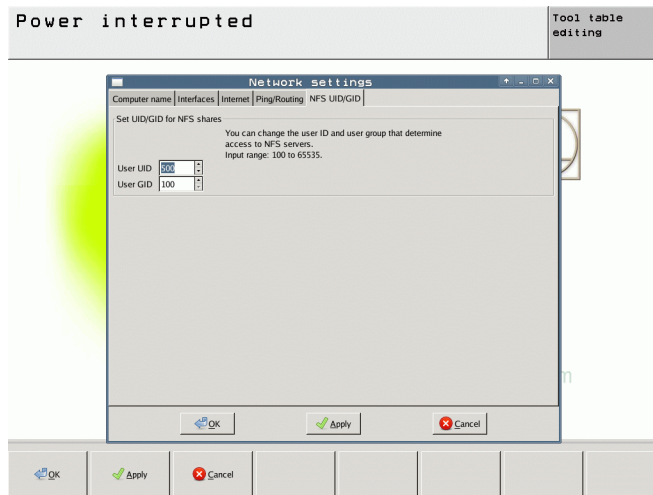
Power interrupted

Tool table editing

Network settings

Computer name | Interfaces | Internet | Ping/Routing | NFS UID/GID

Set UID/GID for NFS shares

You can change the user ID and user group that determine access to NFS servers.
Input range: 100 to 65535.

User UID 500
User GID 100

OK
Apply
Cancel

OK
Apply
Cancel